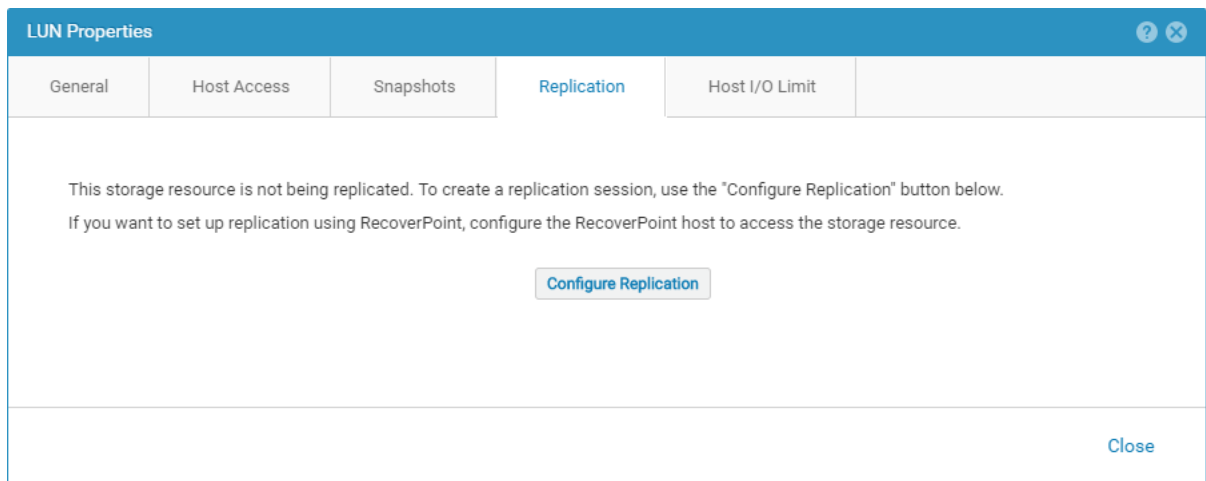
LUN Properties

General | Host Access | Snapshots | Replication | Host I/O Limit

This storage resource is not being replicated. To create a replication session, use the "Configure Replication" button below.

If you want to set up replication using RecoverPoint, configure the RecoverPoint host to access the storage resource.

Configure Replication

Close